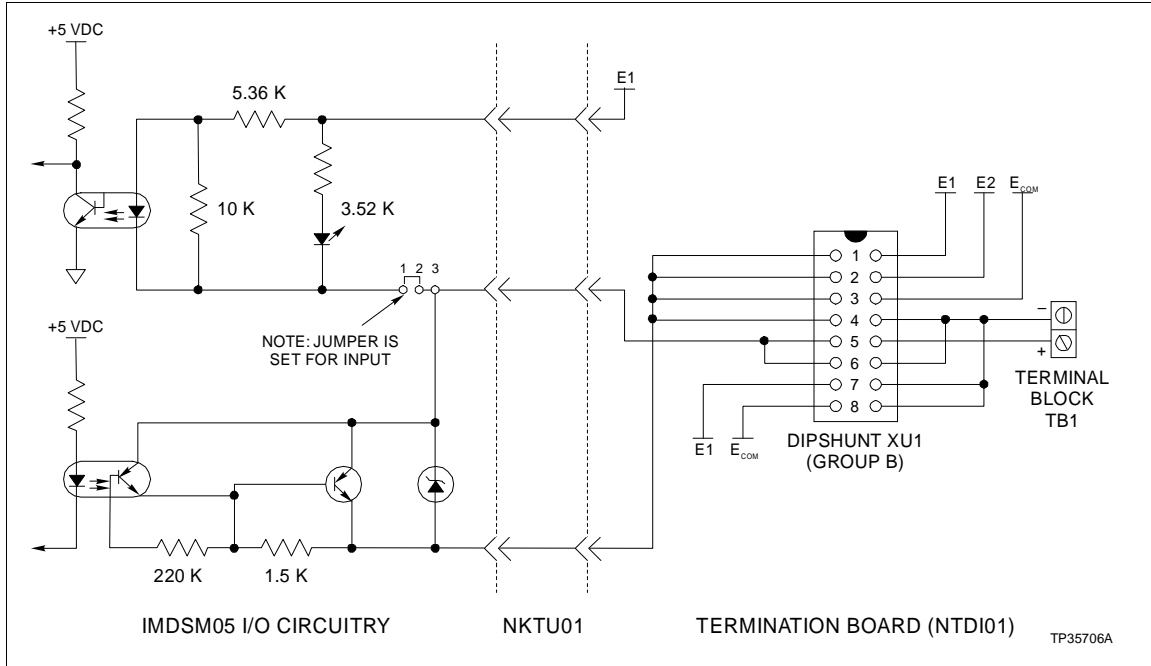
+5 VDC

5.36 K

10 K

3.52 K

E1

1 2 3

NOTE: JUMPER IS SET FOR INPUT

+5 VDC

220 K

1.5 K

E1 E2 $E_{COM}$

1
2
3
4
5
6
7
8

–

+

TERMINAL BLOCK TB1

E1 $E_{COM}$

DIPSHUNT XU1 (GROUP B)

IMDSM05 I/O CIRCUITRY

NKTU01

TERMINATION BOARD (NTDI01)

TP35706A